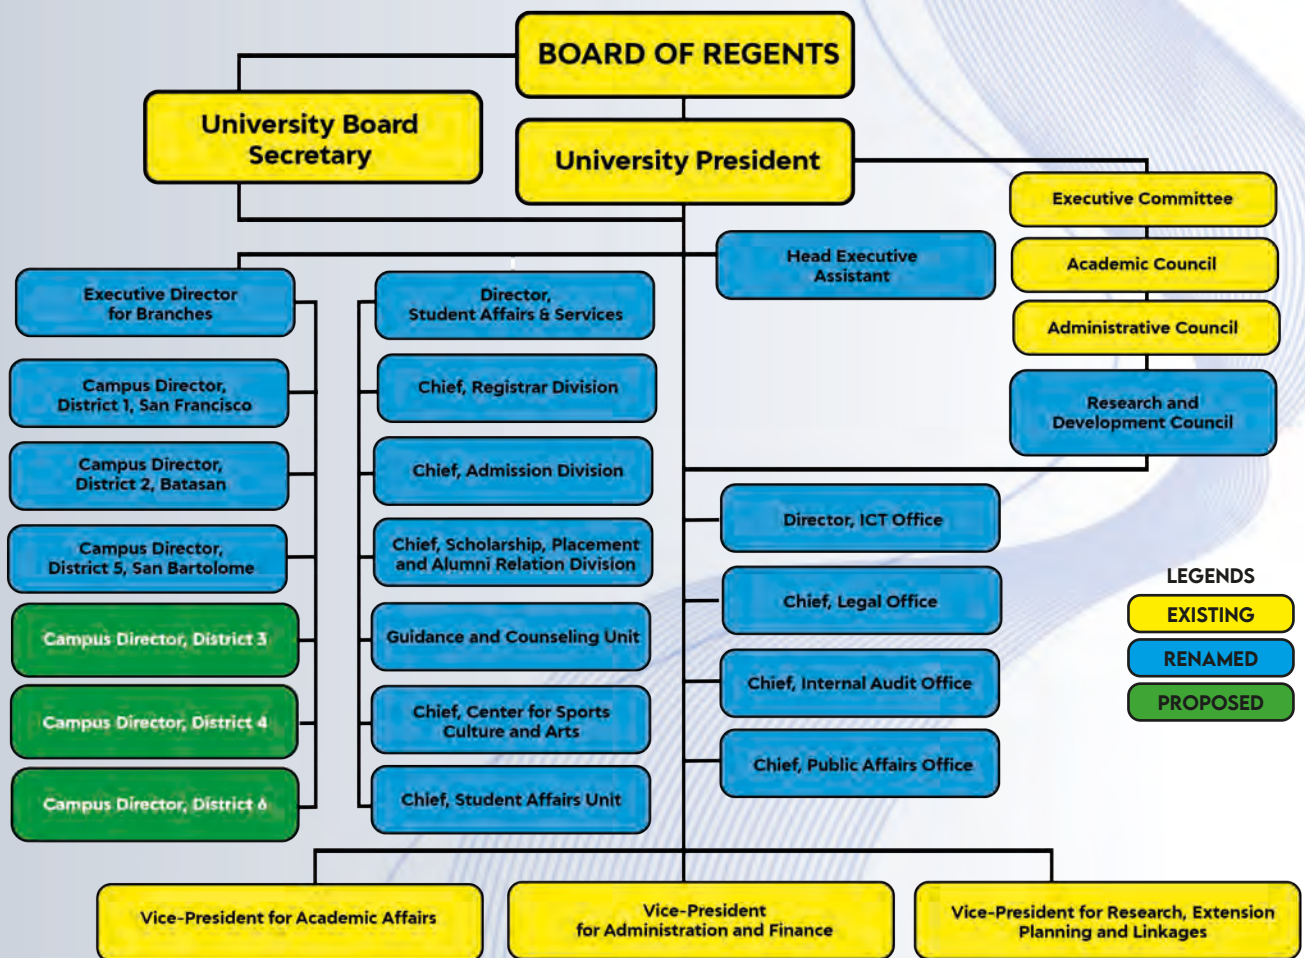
BOARD OF REGENTS

University Board Secretary

University President

Executive Committee

Academic Council

Administrative Council

Research and Development Council

Head Executive Assistant

Executive Director for Branches

Campus Director, District 1, San Francisco

Campus Director, District 2, Batasan

Campus Director, District 5, San Bartolome

Campus Director, District 3

Campus Director, District 4

Campus Director, District 6

Director, Student Affairs & Services

Chief, Registrar Division

Chief, Admission Division

Chief, Scholarship, Placement and Alumni Relation Division

Guidance and Counseling Unit

Chief, Center for Sports Culture and Arts

Chief, Student Affairs Unit

Director, ICT Office

Chief, Legal Office

Chief, Internal Audit Office

Chief, Public Affairs Office

LEGENDS

EXISTING

RENAMED

PROPOSED

Vice-President for Academic Affairs

Vice-President for Administration and Finance

Vice-President for Research, Extension Planning and Linkages